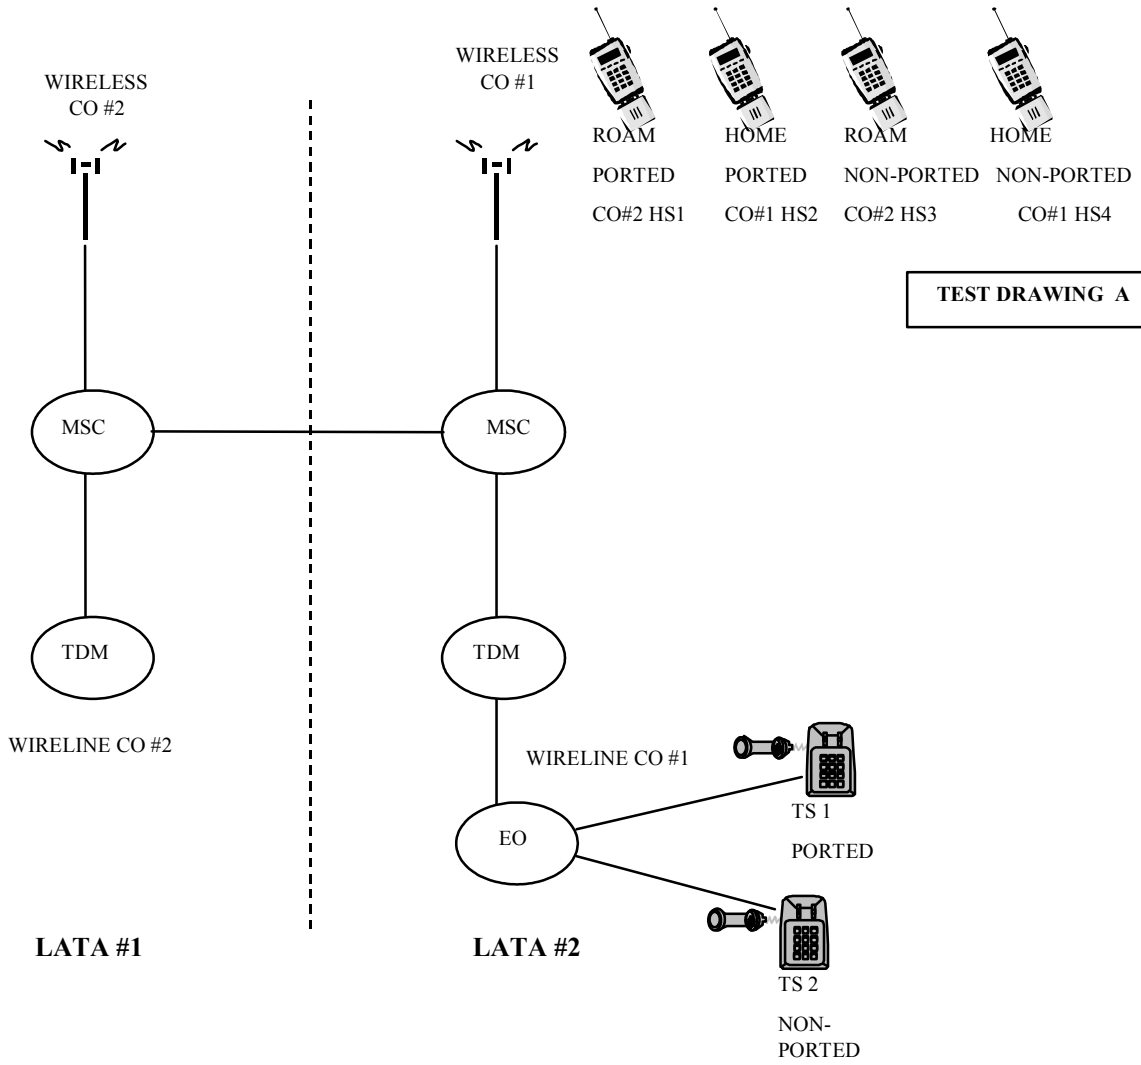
WIRELESS CO #2

WIRELESS CO #1

ROAM PORTED CO#2 HS1

HOME PORTED CO#1 HS2

ROAM NON-PORTED CO#2 HS3

HOME NON-PORTED CO#1 HS4

TEST DRAWING A

MSC

MSC

TDM

TDM

WIRELINE CO #2

WIRELINE CO #1

EO

TS 1

PORTED

TS 2

NON-PORTED

LATA #1

LATA #2